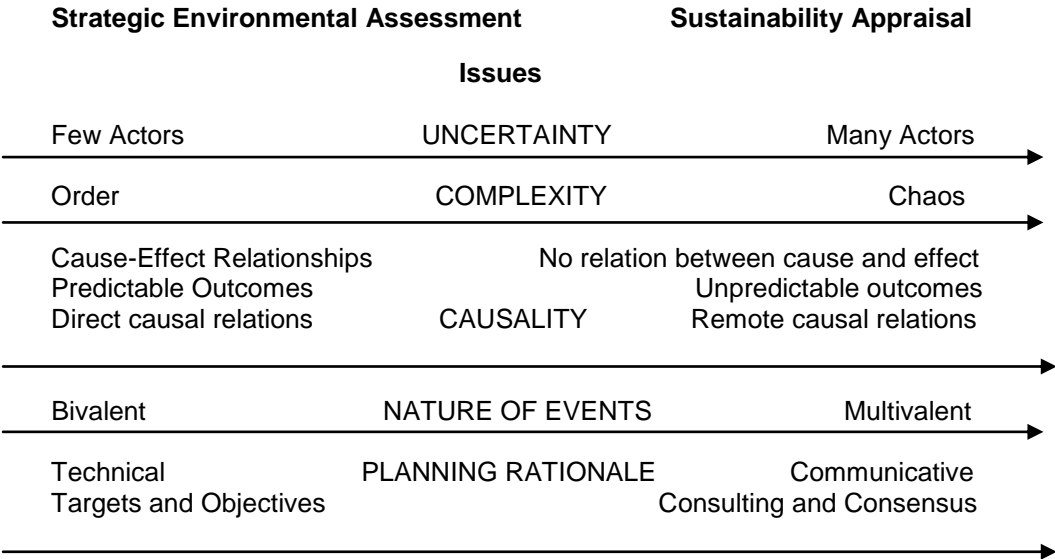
**Strategic Environmental Assessment** **Sustainability Appraisal**

**Issues**

Few Actors UNCERTAINTY Many Actors

Order COMPLEXITY Chaos

Cause-Effect Relationships No relation between cause and effect
Predictable Outcomes Unpredictable outcomes
Direct causal relations CAUSALITY Remote causal relations

Bivalent NATURE OF EVENTS Multivalent

Technical PLANNING RATIONALE Communicative
Targets and Objectives Consulting and Consensus